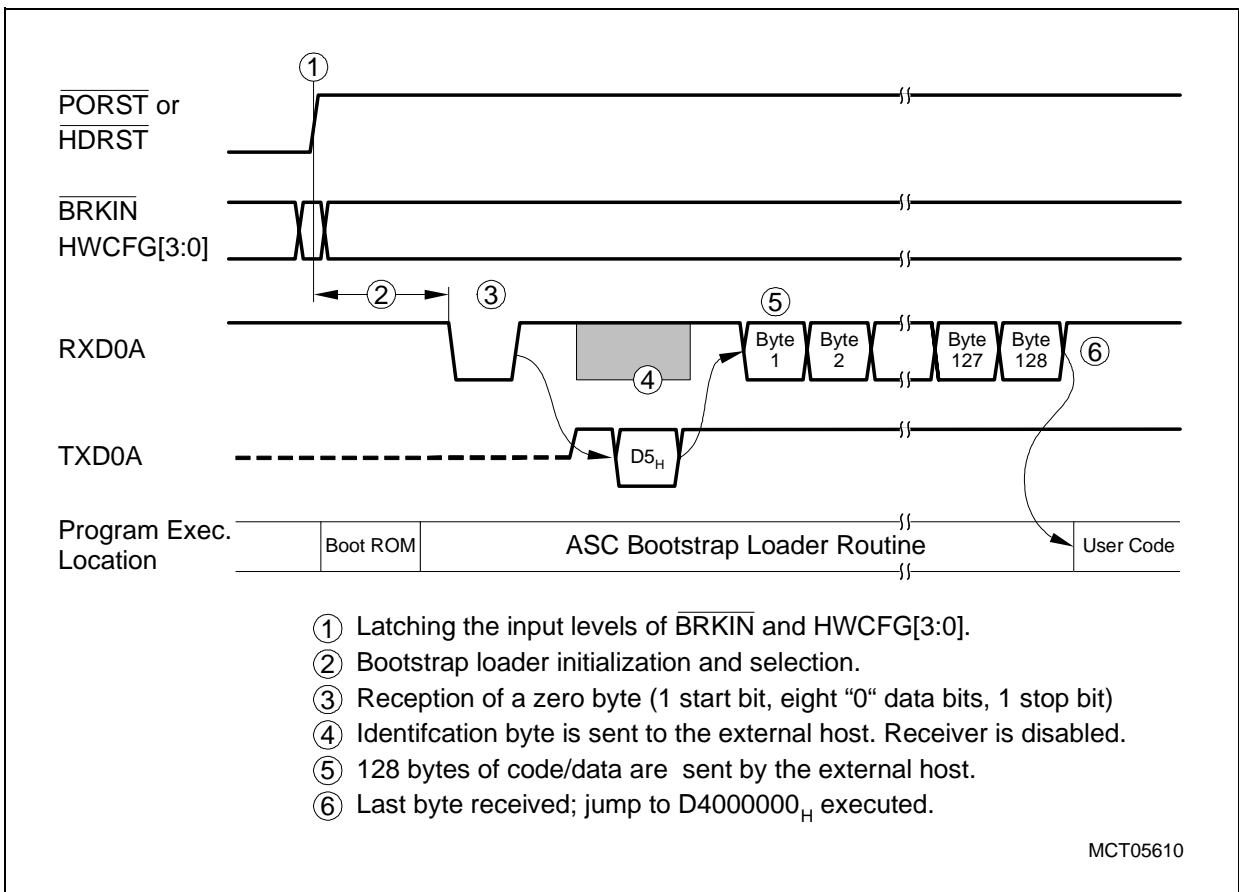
1

$\overline{PORST}$ or $\overline{HDRST}$

$\overline{BRKIN}$
HWCFG[3:0]

2

3

RXD0A

5

Byte 1

Byte 2

Byte 127

Byte 128

6

4

TXD0A

$D5_H$

Program Exec. Location

Boot ROM

ASC Bootstrap Loader Routine

User Code

1 Latching the input levels of $\overline{BRKIN}$ and HWCFG[3:0].
2 Bootstrap loader initialization and selection.
3 Reception of a zero byte (1 start bit, eight “0“ data bits, 1 stop bit)
4 Identifcation byte is sent to the external host. Receiver is disabled.
5 128 bytes of code/data are sent by the external host.
6 Last byte received; jump to $D4000000_H$ executed.

MCT05610